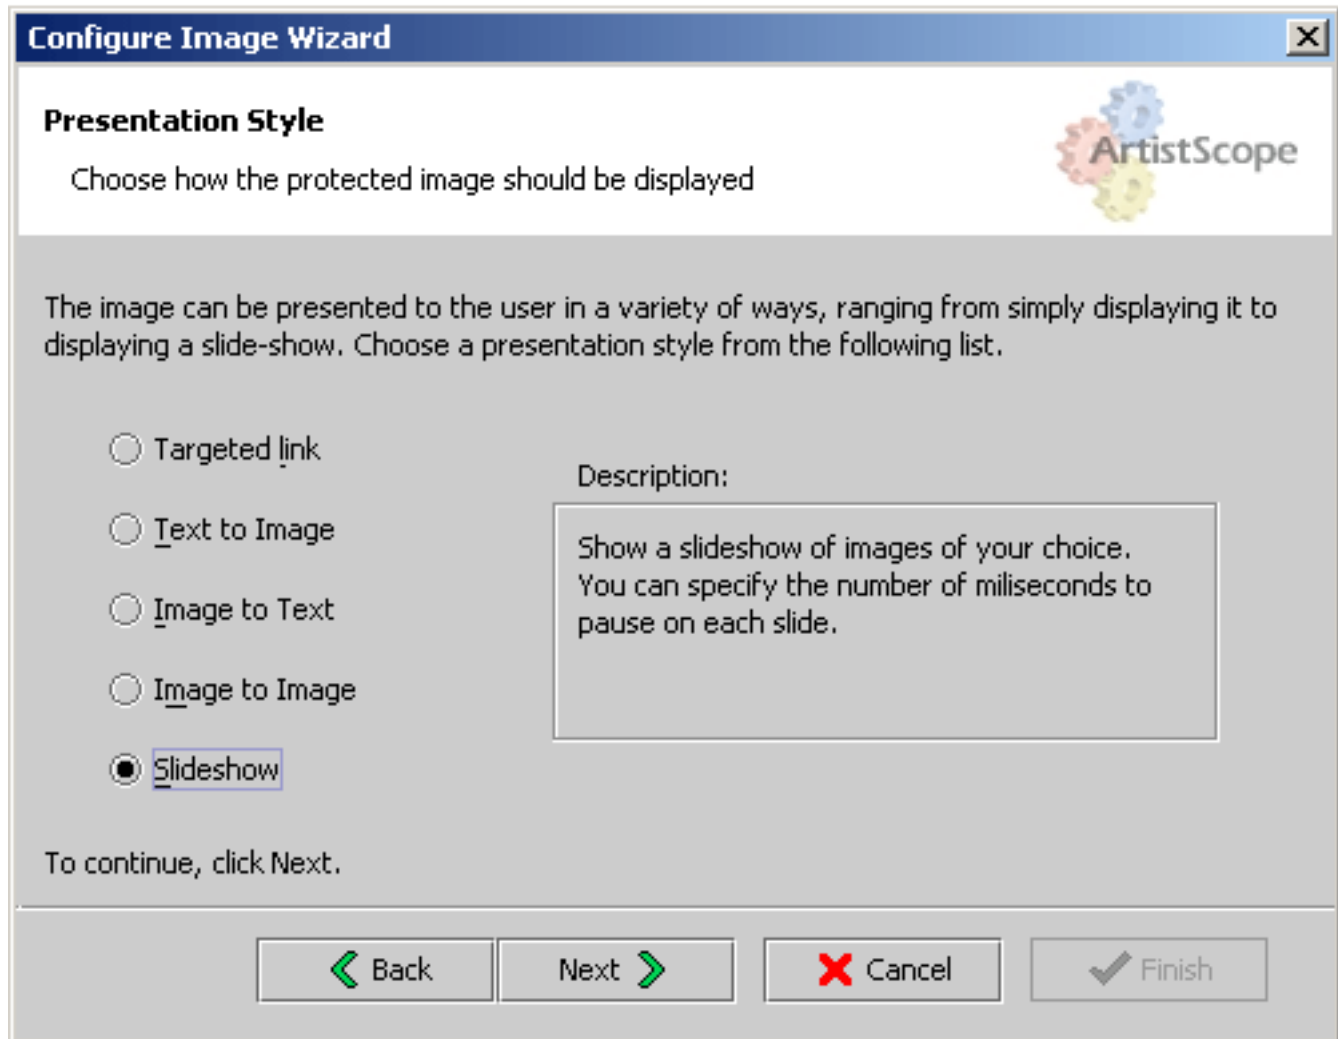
Configure Image Wizard

Presentation Style

Choose how the protected image should be displayed

ArtistScope

The image can be presented to the user in a variety of ways, ranging from simply displaying it to displaying a slide-show. Choose a presentation style from the following list.

Targeted link

Text to Image

Image to Text

Image to Image

Slideshow

Description:

Show a slideshow of images of your choice. You can specify the number of miliseconds to pause on each slide.

To continue, click Next.

Back

Next

Cancel

Finish